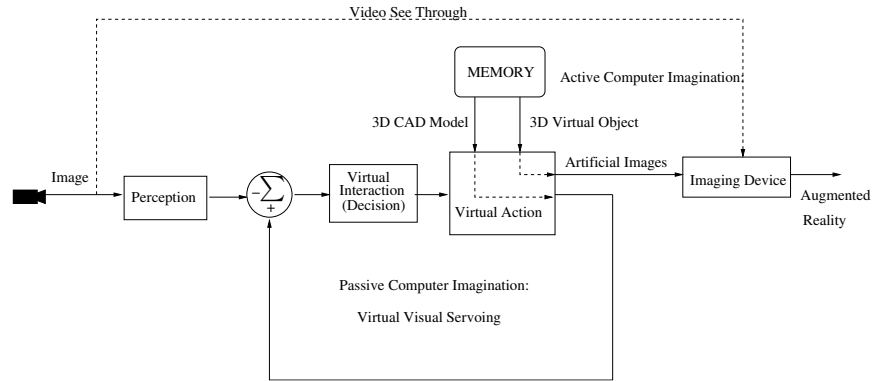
Video See Through

MEMORY

Active Computer Imagination

3D CAD Model

3D Virtual Object

Image

Perception

$-\sum_{+}$

Virtual Interaction (Decision)

Virtual Action

Artificial Images

Imaging Device

Augmented Reality

Passive Computer Imagination:

Virtual Visual Servoing